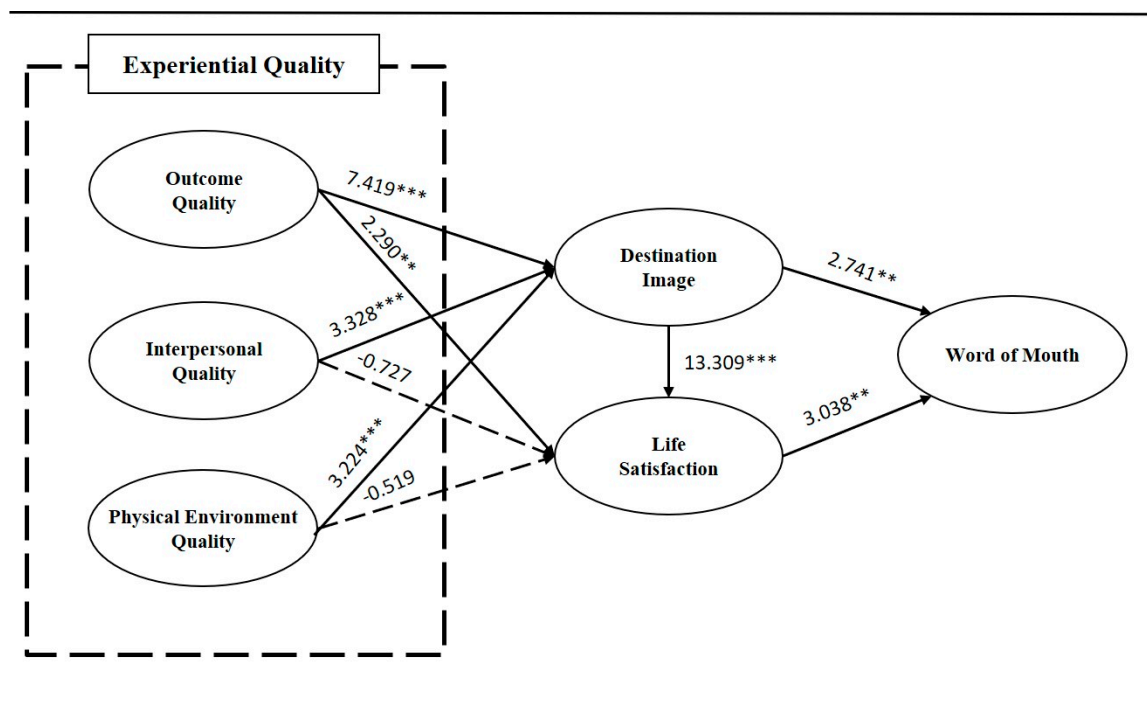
Experiential Quality

Outcome Quality

Interpersonal Quality

Physical Environment Quality

7.419***

2.290**

3.328***

-0.727

3.224***

-0.519

Destination Image

Life Satisfaction

13.309***

2.741**

3.038**

Word of Mouth